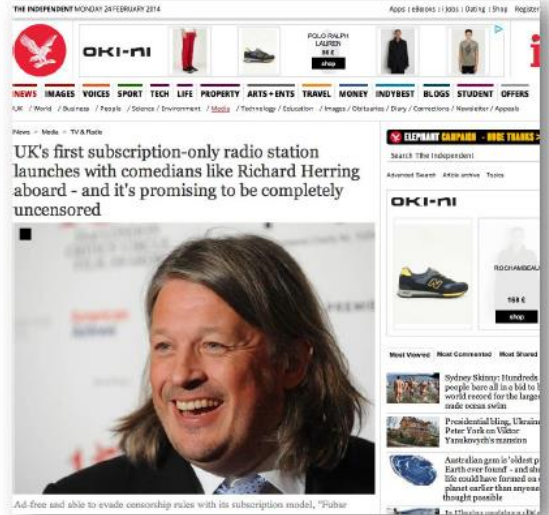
THE INDEPENDENT MONDAY 24 FEBRUARY 2014

Apps | eBooks | Jobs | Dating | Shop Register

OKI-NI

POLO RALPH LAUREN
shop

NEWS IMAGES VOICES SPORT TECH LIFE PROPERTY ARTS + ENTS TRAVEL MONEY INDYBEST BLOGS STUDENT OFFERS

UK / World / Business / People / Science / Environment / Media / Technology / Education / Images / Obituaries / Diary / Corrections / Newsletter / Appeals

News > Media > TV & Radio

UK's first subscription-only radio station launches with comedians like Richard Herring aboard - and it's promising to be completely uncensored

ELEPHANT CAMPAIGN - HUGE THANKS >

Search The Independent

Advanced Search Article archive Topics

OKI-NI

ROCKABEAU

168 €

shop

Most Viewed Most Commented Most Shared

Sydney Skinny: Hundreds of people bare all in a bid to break world record for the largest nude ocean swim

Presidential bling, Ukraine Peter York on Viktor Yanukovych's mansion

Australian gem is 'oldest piece of Earth ever found' - and shows life could have formed on our planet earlier than anyone thought possible

Ad-free and able to evade censorship rules with its subscription model, "Fubar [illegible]